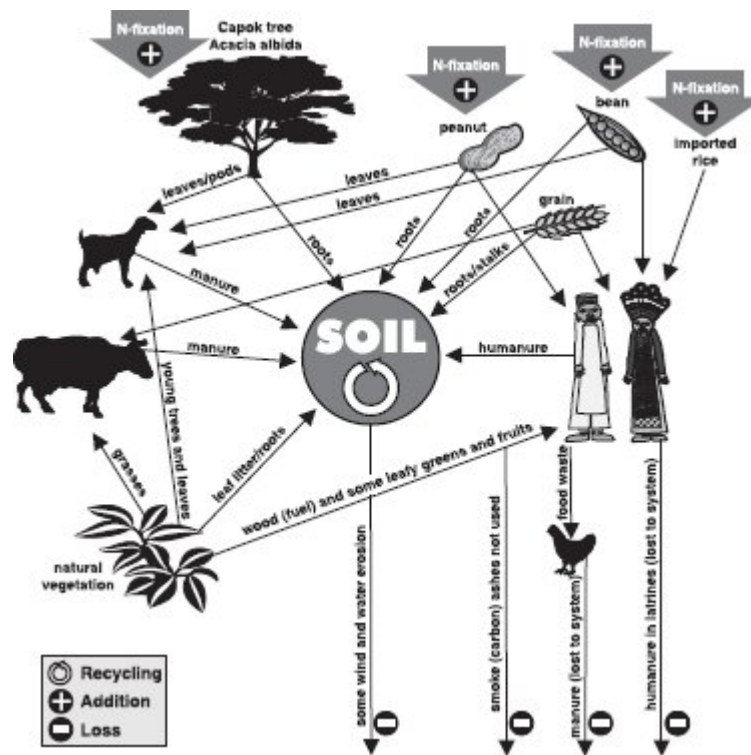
N-fixation

Capok tree
Acacia albida

N-fixation

N-fixation

N-fixation

peanut

bean

imported rice

leaves/pods

leaves

leaves

grain

roots

roots

roots

roots/stalks

manure

manure

SOIL

humanure

young trees and leaves

grasses

leaf litter/roots

wood (fuel) and some leafy greens and fruits

food waste

natural vegetation

some wind and water erosion

smoke (carbon) ashes not used

manure (lost to system)

humanure in latrines (lost to system)

Recycling
Addition
Loss